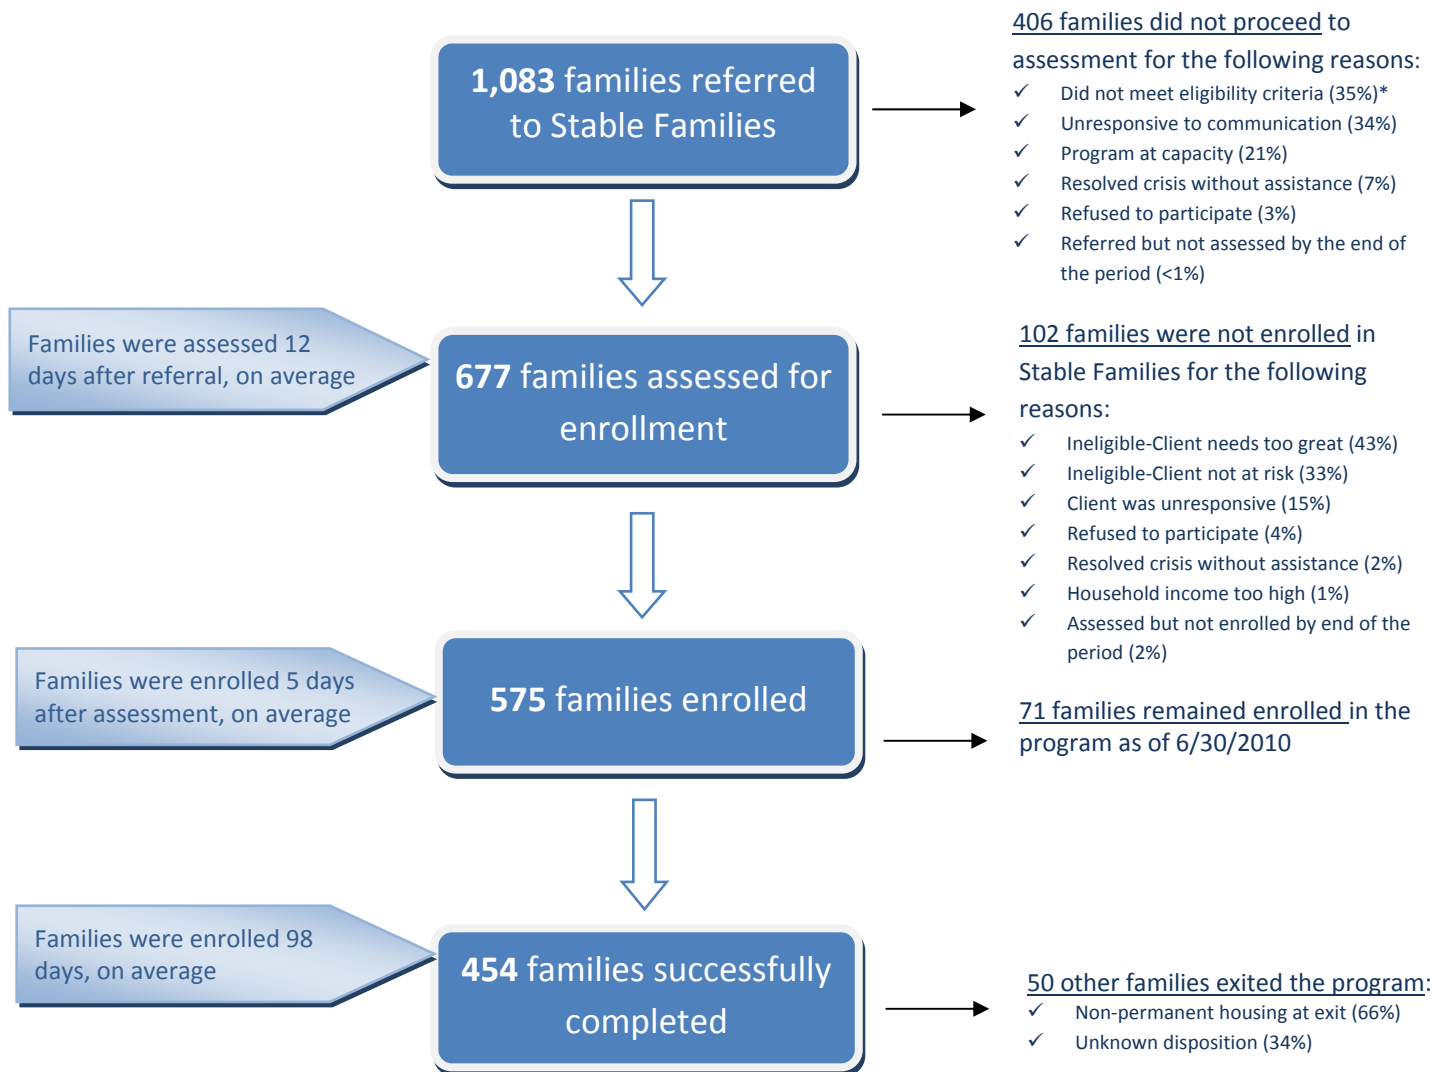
**1,083** families referred to Stable Families

406 families did not proceed to assessment for the following reasons:
✓ Did not meet eligibility criteria (35%)*
✓ Unresponsive to communication (34%)
✓ Program at capacity (21%)
✓ Resolved crisis without assistance (7%)
✓ Refused to participate (3%)
✓ Referred but not assessed by the end of the period (<1%)

Families were assessed 12 days after referral, on average

**677** families assessed for enrollment

102 families were not enrolled in Stable Families for the following reasons:
✓ Ineligible-Client needs too great (43%)
✓ Ineligible-Client not at risk (33%)
✓ Client was unresponsive (15%)
✓ Refused to participate (4%)
✓ Resolved crisis without assistance (2%)
✓ Household income too high (1%)
✓ Assessed but not enrolled by end of the period (2%)

Families were enrolled 5 days after assessment, on average

**575** families enrolled

71 families remained enrolled in the program as of 6/30/2010

Families were enrolled 98 days, on average

**454** families successfully completed

50 other families exited the program:
✓ Non-permanent housing at exit (66%)
✓ Unknown disposition (34%)